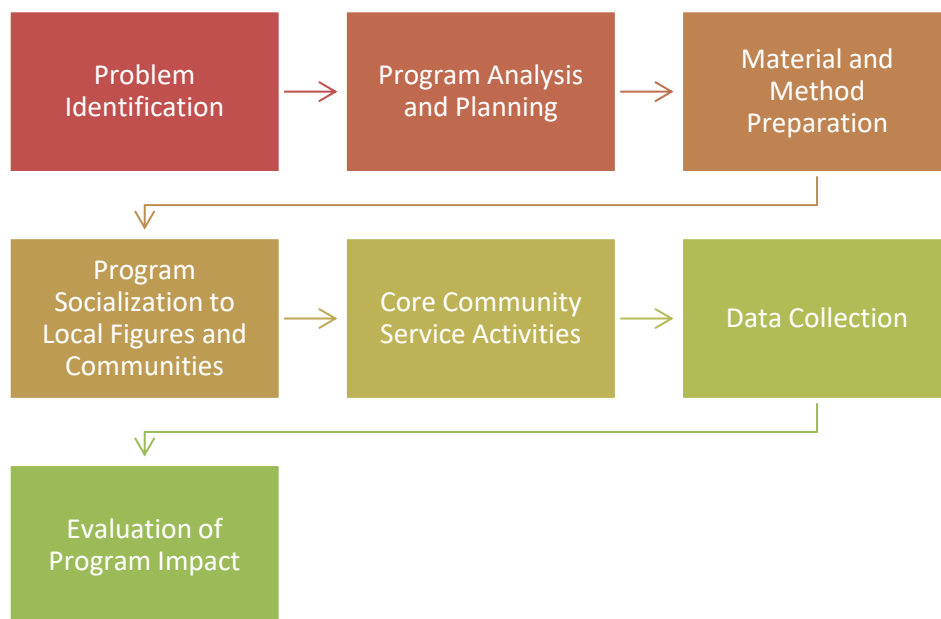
Problem Identification

Program Analysis and Planning

Material and Method Preparation

Program Socialization to Local Figures and Communities

Core Community Service Activities

Data Collection

Evaluation of Program Impact